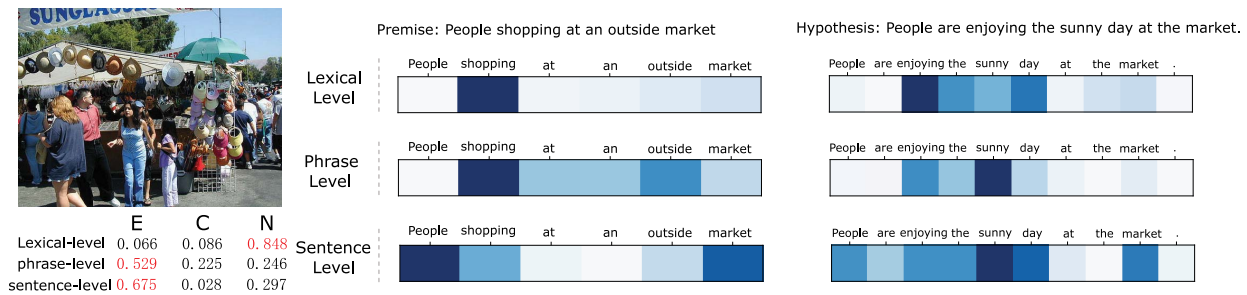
SUNGLASSES

| | E | C | N |
|---|---|---|---|
| Lexical-level | 0.066 | 0.086 | 0.848 |
| phrase-level | 0.529 | 0.225 | 0.246 |
| sentence-level | 0.675 | 0.028 | 0.297 |

Premise: People shopping at an outside market

Hypothesis: People are enjoying the sunny day at the market.

Lexical Level

People shopping at an outside market

People are enjoying the sunny day at the market .

Phrase Level

People shopping at an outside market

People are enjoying the sunny day at the market .

Sentence Level

People shopping at an outside market

People are enjoying the sunny day at the market .